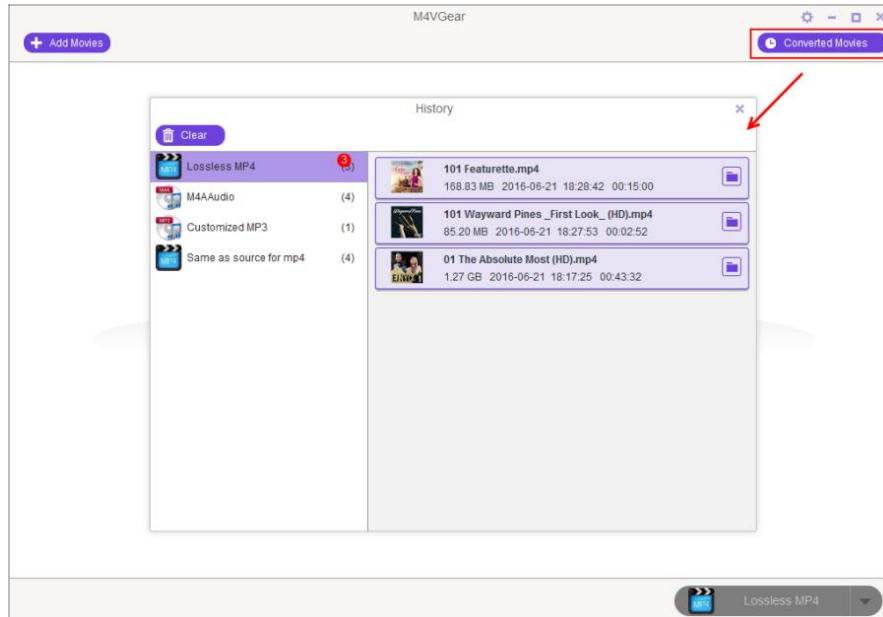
M4VGear

Add Movies

Converted Movies

History

Clear

Lossless MP4 3 (3)

M4AAudio (4)

Customized MP3 (1)

Same as source for mp4 (4)

101 Featurette.mp4
168.83 MB 2016-06-21 18:28:42 00:15:00

101 Wayward Pines _First Look_ (HD).mp4
85.20 MB 2016-06-21 18:27:53 00:02:52

01 The Absolute Most (HD).mp4
1.27 GB 2016-06-21 18:17:25 00:43:32

Lossless MP4